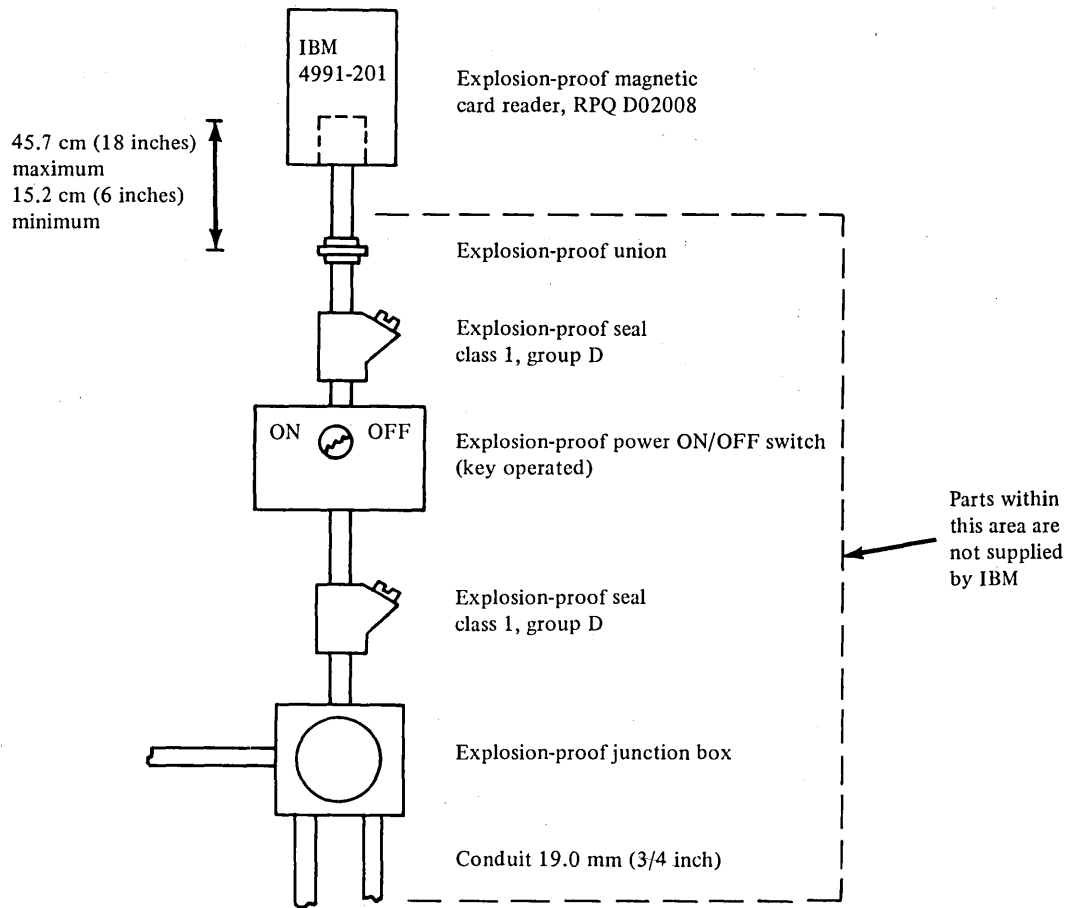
IBM
4991-201

Explosion-proof magnetic card reader, RPQ D02008

45.7 cm (18 inches) maximum
15.2 cm (6 inches) minimum

Explosion-proof union

Explosion-proof seal class 1, group D

ON OFF

Explosion-proof power ON/OFF switch (key operated)

Parts within this area are not supplied by IBM

Explosion-proof seal class 1, group D

Explosion-proof junction box

Conduit 19.0 mm (3/4 inch)